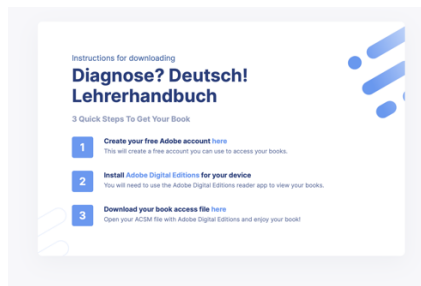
Instructions for downloading

Diagnose? Deutsch! Lehrerhandbuch

3 Quick Steps To Get Your Book

1 Create your free Adobe account here
This will create a free account you can use to access your books.

2 Install Adobe Digital Editions for your device
You will need to use the Adobe Digital Editions reader app to view your books.

3 Download your book access file here
Open your ACSM file with Adobe Digital Editions and enjoy your book!